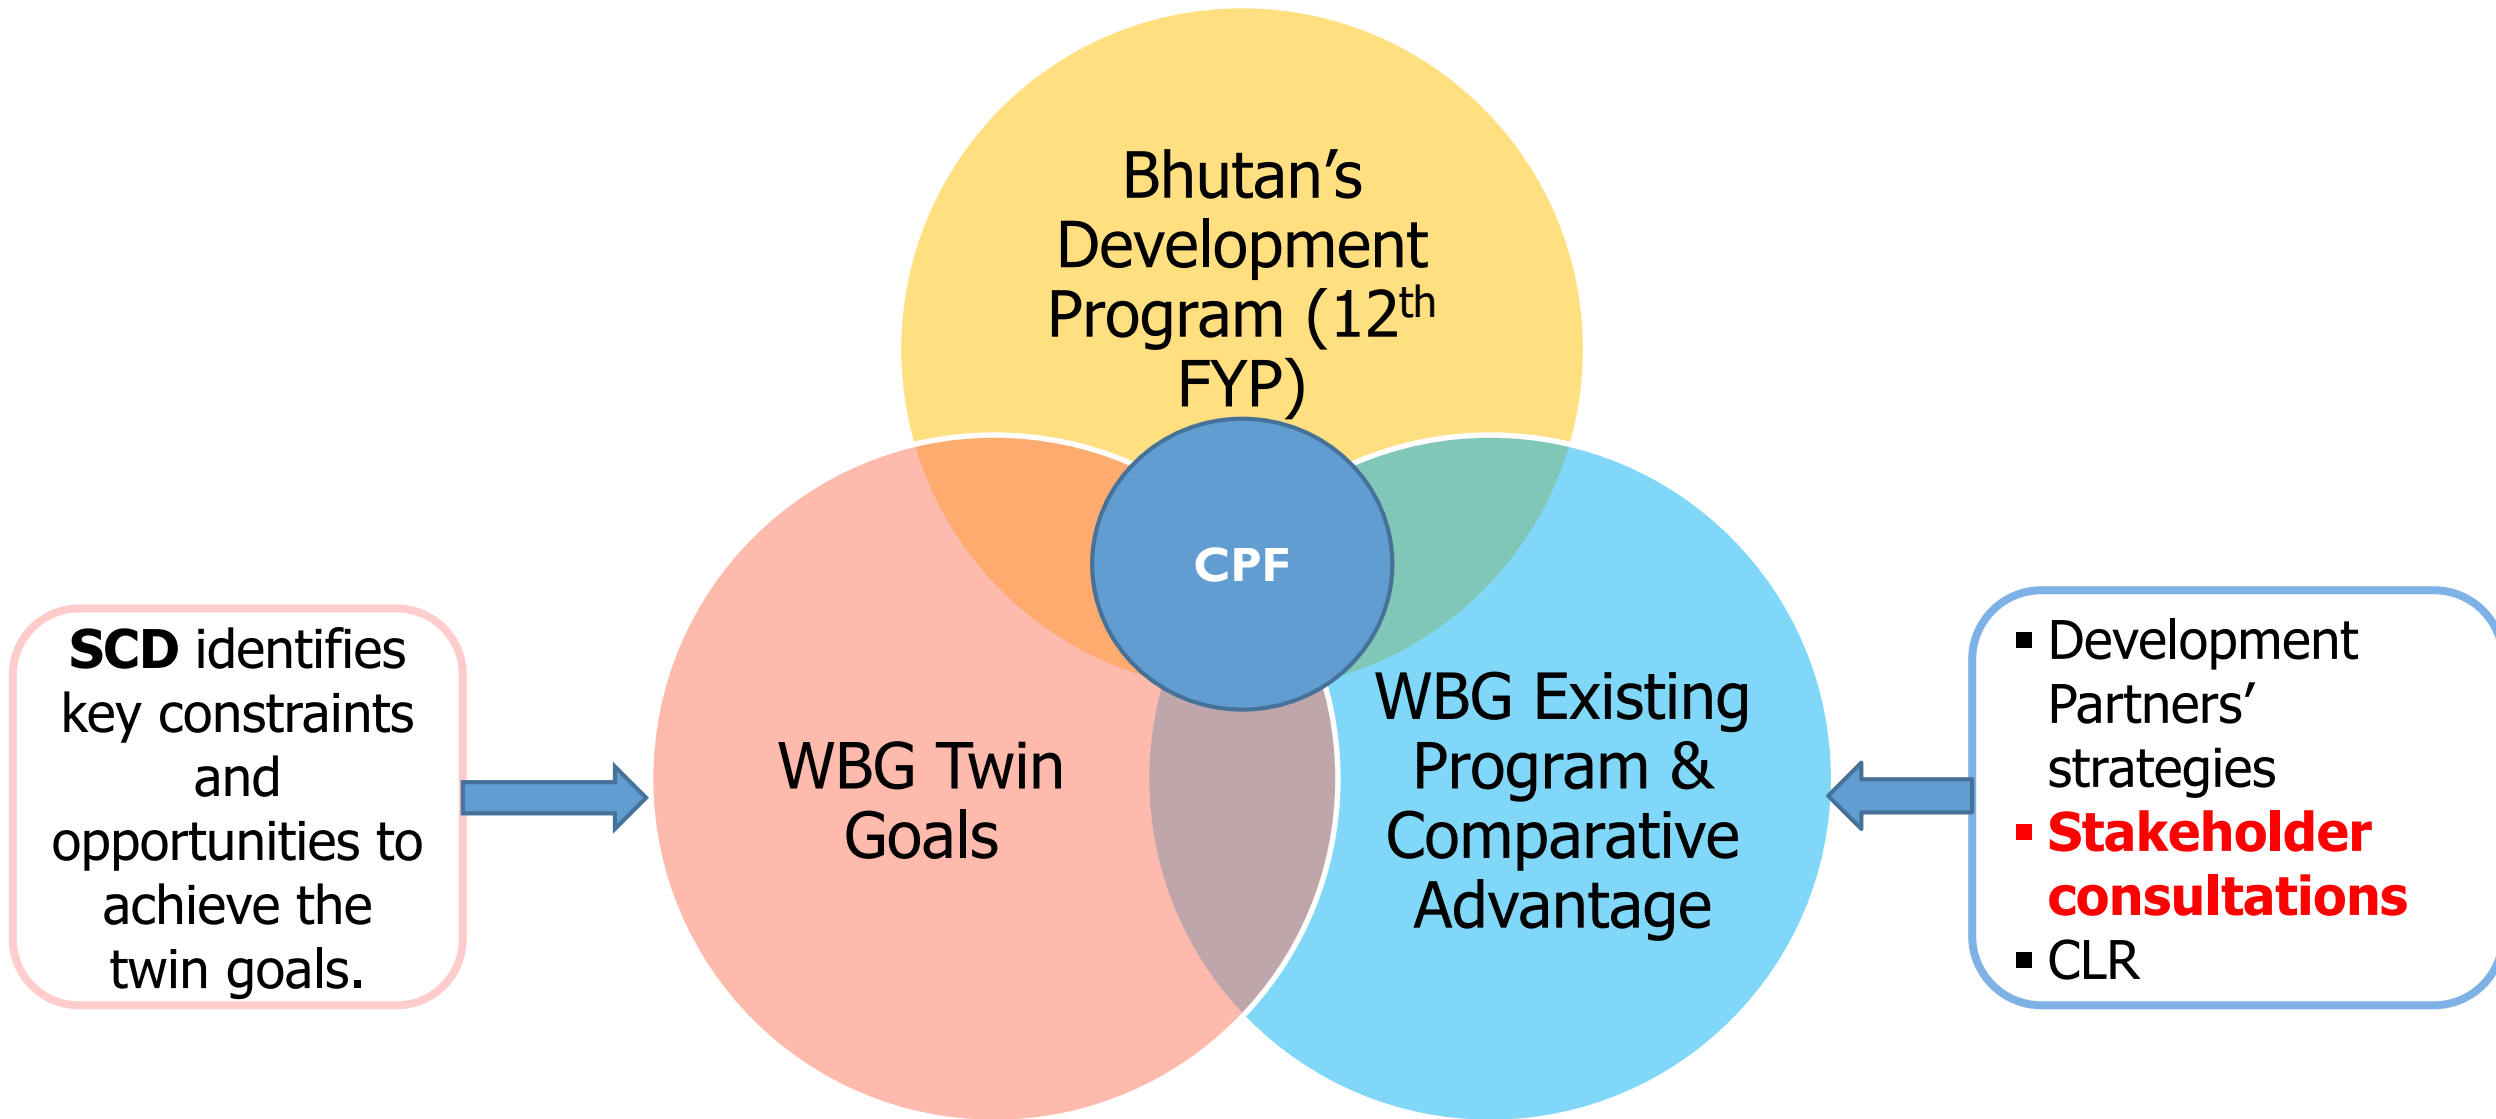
Bhutan's Development Program (12$^{th}$ FYP)

CPF

SCD identifies key constraints and opportunities to achieve the twin goals.

WBG Twin Goals

WBG Existing Program & Comparative Advantage

- Development Partners' strategies
- Stakeholder consultations
- CLR